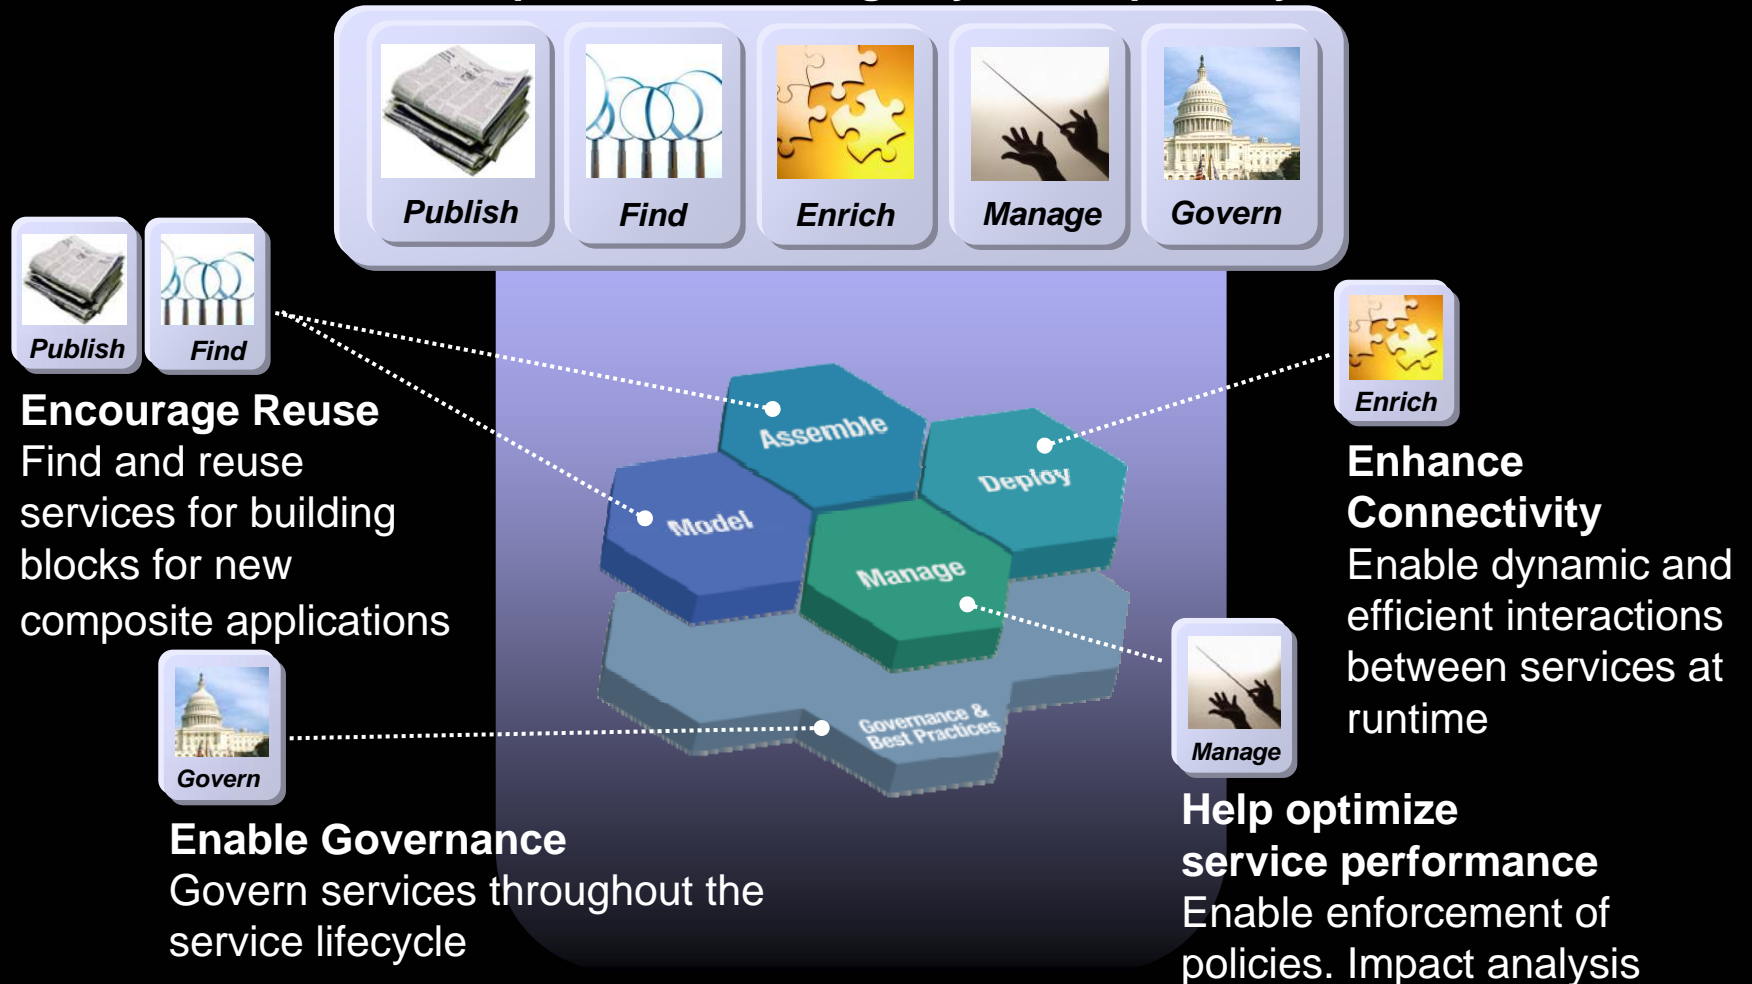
Publish

Find

Enrich

Manage

Govern

Publish

Find

Encourage Reuse
Find and reuse services for building blocks for new composite applications

Assemble

Deploy

Model

Manage

Governance & Best Practices

Enrich

Enhance Connectivity
Enable dynamic and efficient interactions between services at runtime

Govern

Manage

Enable Governance
Govern services throughout the service lifecycle

Help optimize service performance
Enable enforcement of policies. Impact analysis